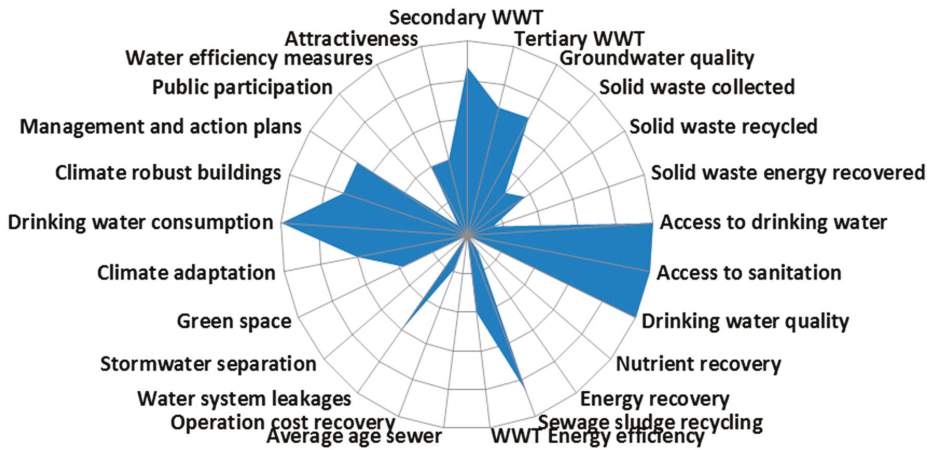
Secondary WWT
Tertiary WWT
Groundwater quality
Solid waste collected
Solid waste recycled
Solid waste energy recovered
Access to drinking water
Access to sanitation
Drinking water quality
Nutrient recovery
Energy recovery
Sewage sludge recycling
WWT Energy efficiency
Average age sewer
Operation cost recovery
Water system leakages
Stormwater separation
Green space
Climate adaptation
Drinking water consumption
Climate robust buildings
Management and action plans
Public participation
Water efficiency measures
Attractiveness